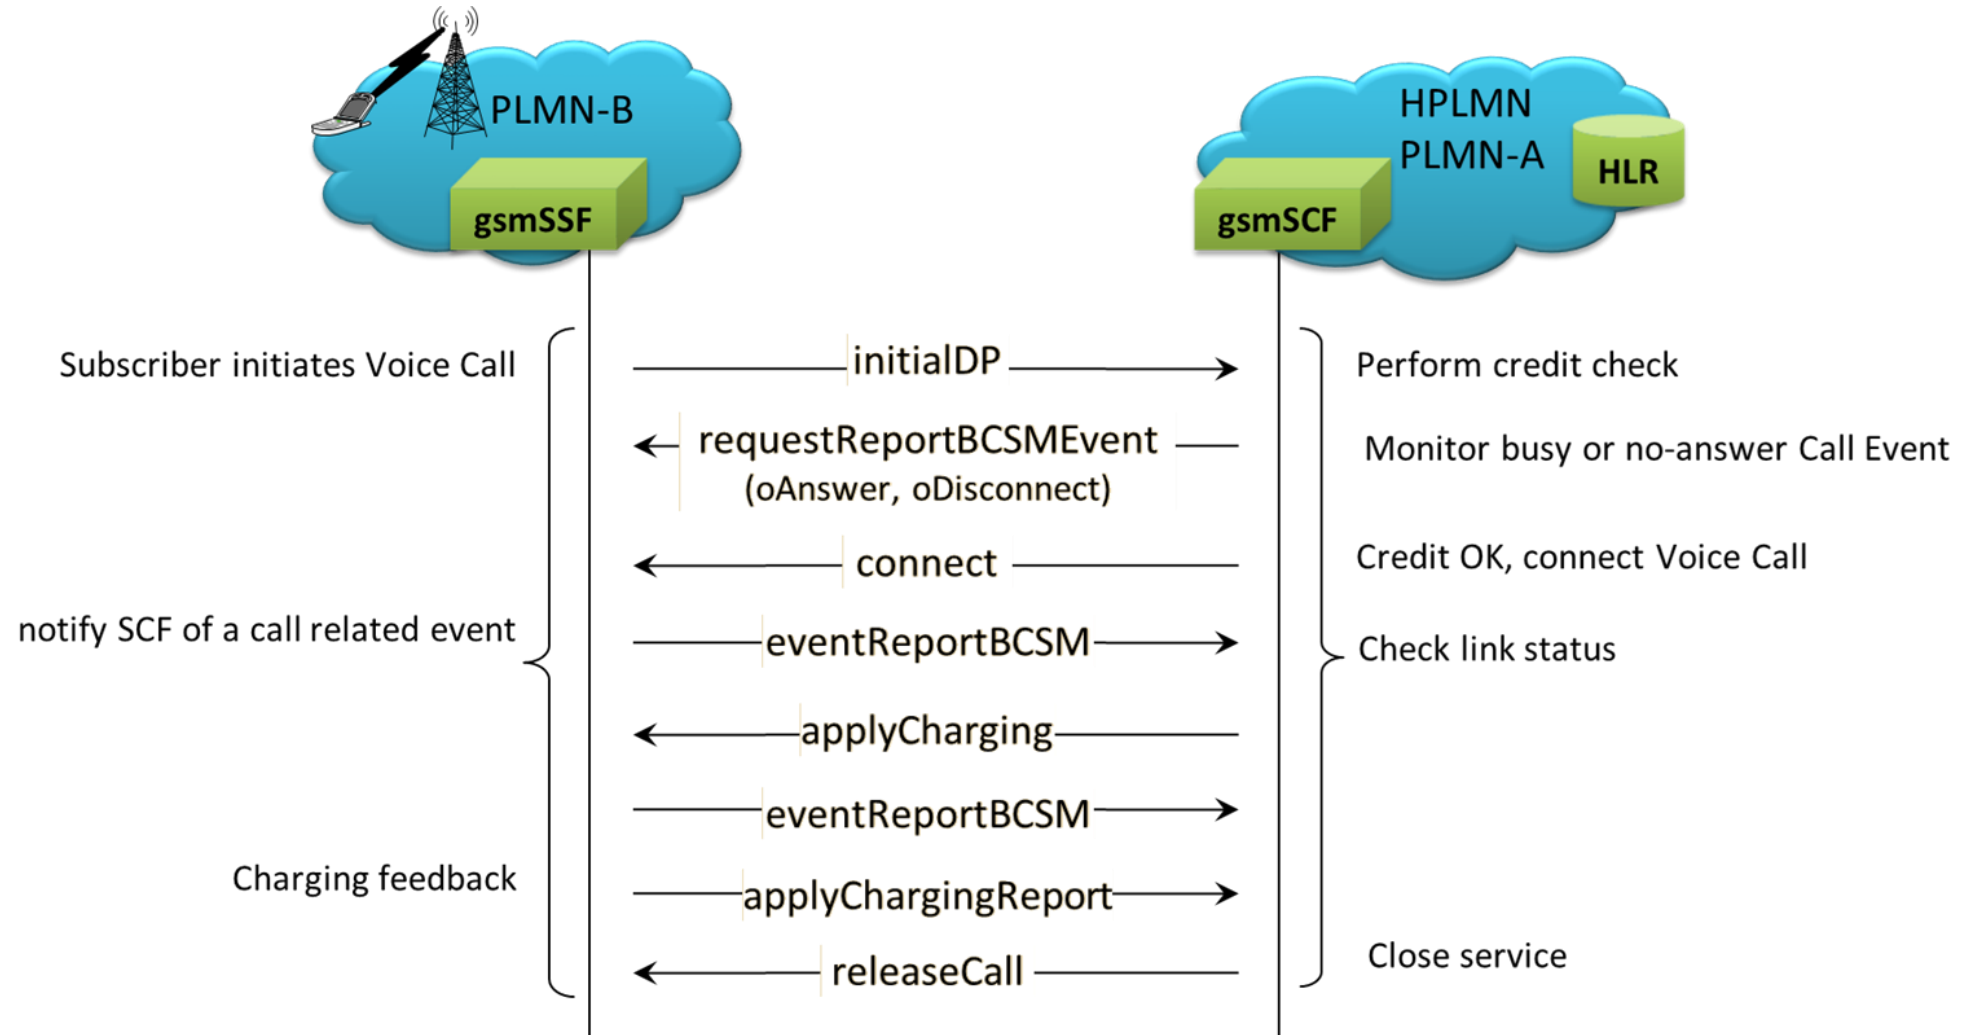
PLMN-B

gsmSSF

HPLMN
PLMN-A

HLR

gsmSCF

Subscriber initiates Voice Call

initialDP

Perform credit check

requestReportBCSMEvent
(oAnswer, oDisconnect)

Monitor busy or no-answer Call Event

connect

Credit OK, connect Voice Call

notify SCF of a call related event

eventReportBCSM

Check link status

applyCharging

eventReportBCSM

Charging feedback

applyChargingReport

releaseCall

Close service